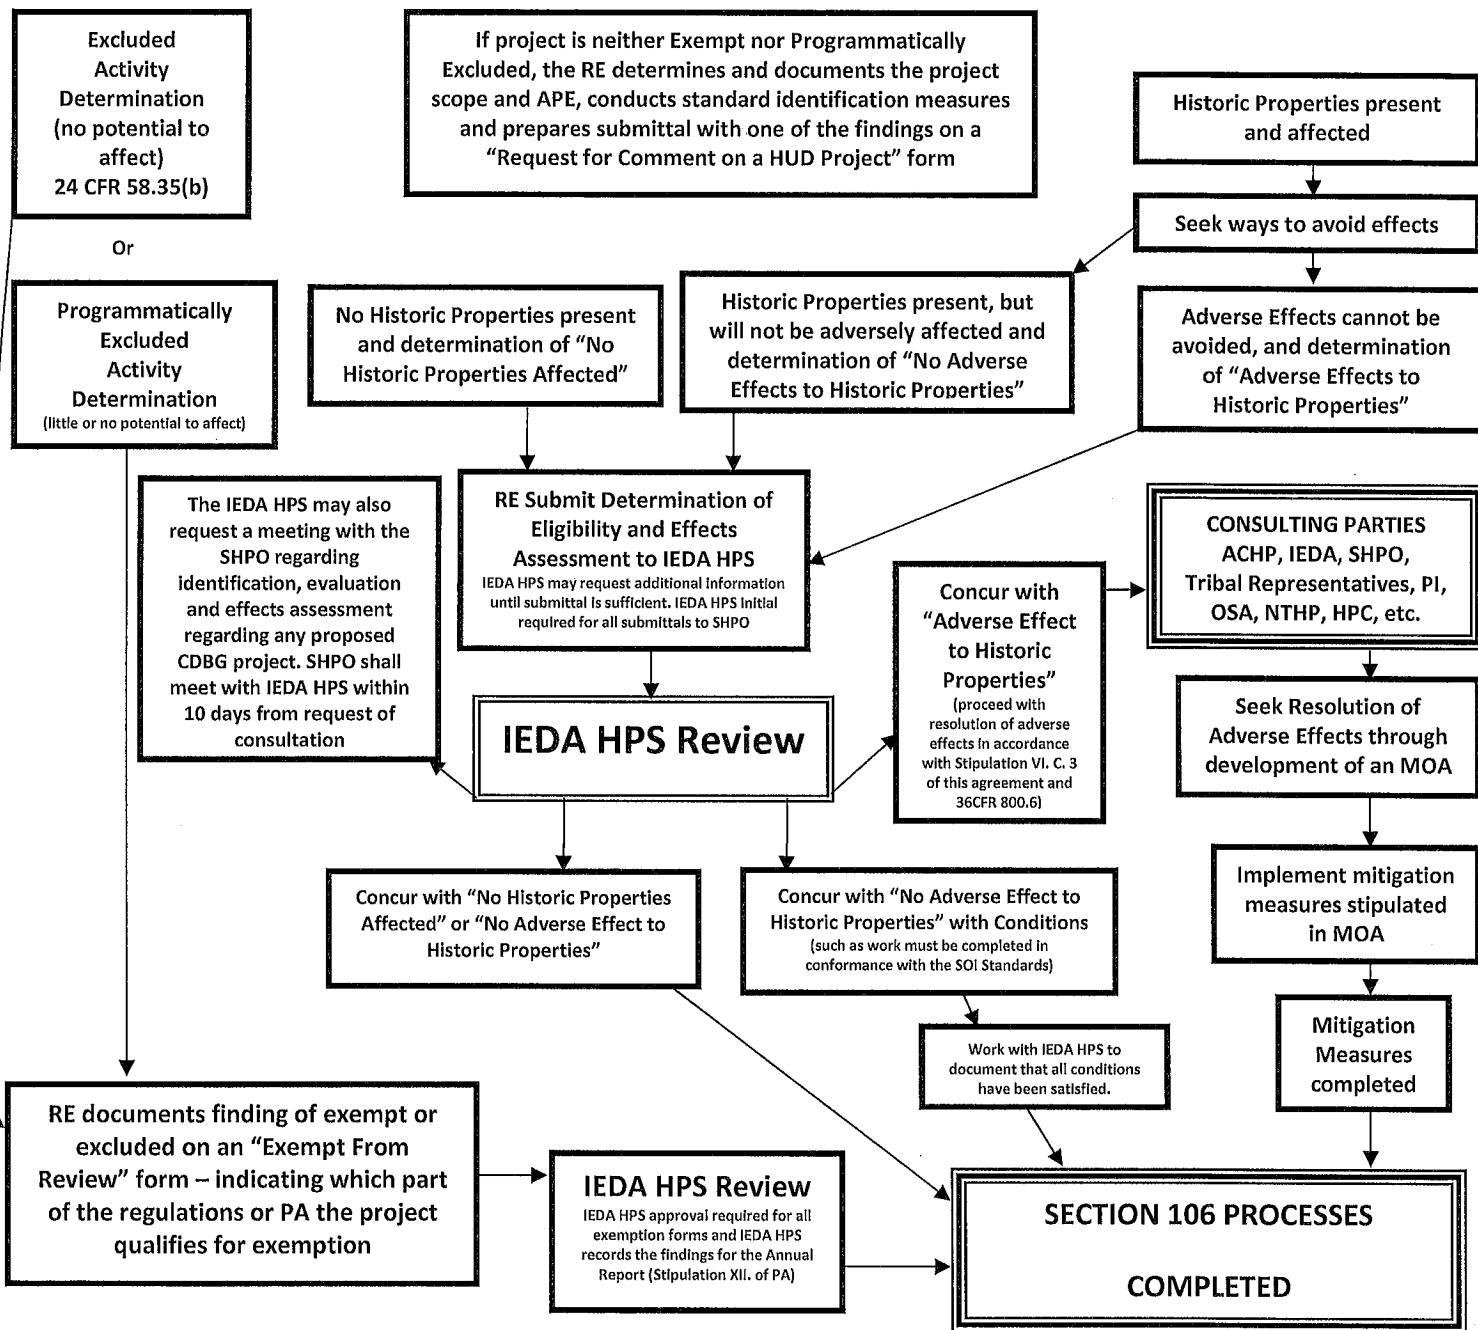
Excluded Activity Determination (no potential to affect) 24 CFR 58.35(b)

Or

Programmatically Excluded Activity Determination (little or no potential to affect)

If project is neither Exempt nor Programmatically Excluded, the RE determines and documents the project scope and APE, conducts standard identification measures and prepares submittal with one of the findings on a "Request for Comment on a HUD Project" form

Historic Properties present and affected

Seek ways to avoid effects

No Historic Properties present and determination of "No Historic Properties Affected"

Historic Properties present, but will not be adversely affected and determination of "No Adverse Effects to Historic Properties"

Adverse Effects cannot be avoided, and determination of "Adverse Effects to Historic Properties"

The IEDA HPS may also request a meeting with the SHPO regarding identification, evaluation and effects assessment regarding any proposed CDBG project. SHPO shall meet with IEDA HPS within 10 days from request of consultation

RE Submit Determination of Eligibility and Effects Assessment to IEDA HPS
IEDA HPS may request additional information until submittal is sufficient. IEDA HPS initial required for all submittals to SHPO

Concur with "Adverse Effect to Historic Properties" (proceed with resolution of adverse effects in accordance with Stipulation VI. C. 3 of this agreement and 36CFR 800.6)

CONSULTING PARTIES ACHP, IEDA, SHPO, Tribal Representatives, PI, OSA, NTHP, HPC, etc.

IEDA HPS Review

Seek Resolution of Adverse Effects through development of an MOA

Implement mitigation measures stipulated in MOA

Concur with "No Historic Properties Affected" or "No Adverse Effect to Historic Properties"

Concur with "No Adverse Effect to Historic Properties" with Conditions (such as work must be completed in conformance with the SOI Standards)

Work with IEDA HPS to document that all conditions have been satisfied.

Mitigation Measures completed

RE documents finding of exempt or excluded on an "Exempt From Review" form – indicating which part of the regulations or PA the project qualifies for exemption

IEDA HPS Review
IEDA HPS approval required for all exemption forms and IEDA HPS records the findings for the Annual Report (Stipulation XII. of PA)

SECTION 106 PROCESSES

COMPLETED